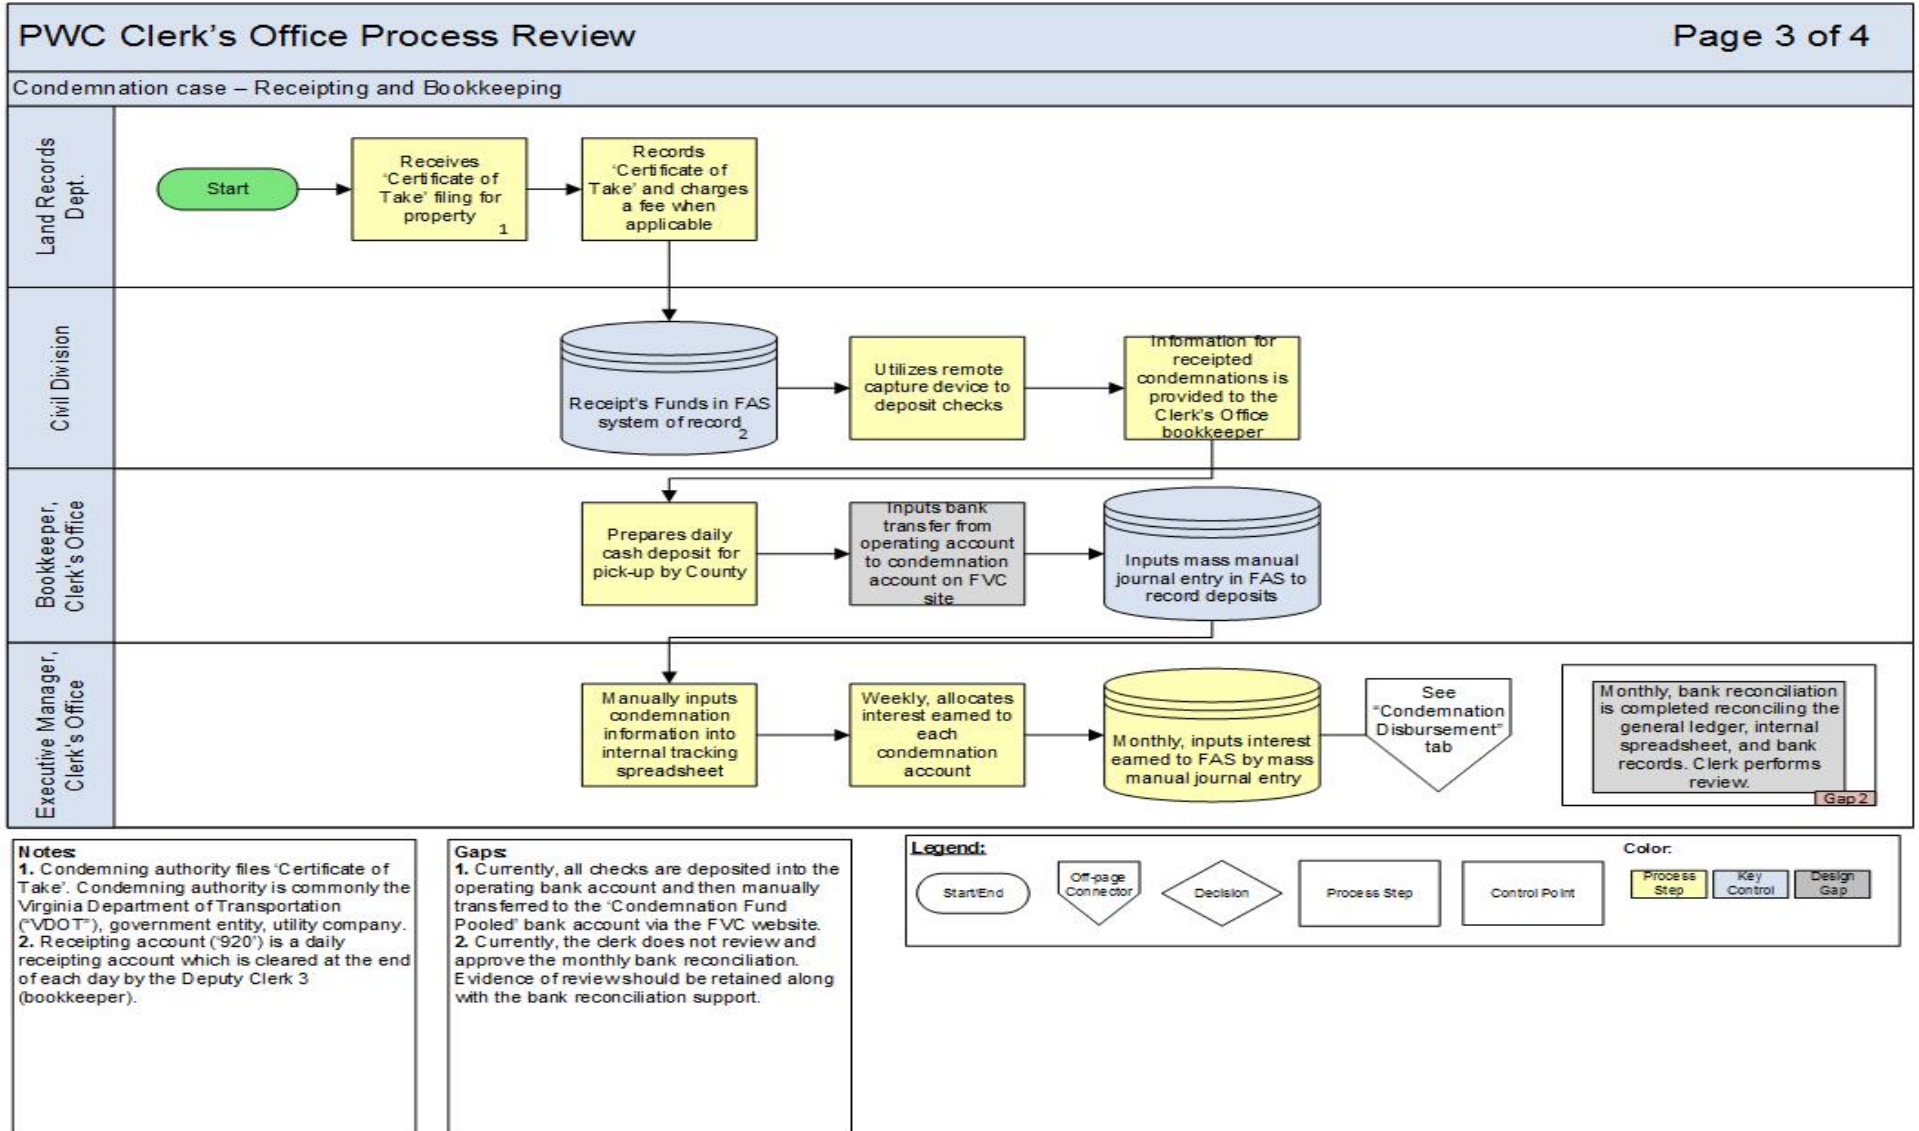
PWC Clerk's Office Process Review

Page 3 of 4

Condemnation case – Receipting and Bookkeeping

Land Records Dept.

Start

Receives 'Certificate of Take' filing for property 1

Records 'Certificate of Take' and charges a fee when applicable

Civil Division

Receipt's Funds in FAS system of record 2

Utilizes remote capture device to deposit checks

Information for receipted condemnations is provided to the Clerk's Office bookkeeper

Bookkeeper, Clerk's Office

Prepares daily cash deposit for pick-up by County

Inputs bank transfer from operating account to condemnation account on FVC site

Inputs mass manual journal entry in FAS to record deposits

Executive Manager, Clerk's Office

Manually inputs condemnation information into internal tracking spreadsheet

Weekly, allocates interest earned to each condemnation account

Monthly, inputs interest earned to FAS by mass manual journal entry

See "Condemnation Disbursement" tab

Monthly, bank reconciliation is completed reconciling the general ledger, internal spreadsheet, and bank records. Clerk performs review.

Gap 2

Notes:
1. Condemning authority files 'Certificate of Take'. Condemning authority is commonly the Virginia Department of Transportation ("VDOT"), government entity, utility company.
2. Receipting account ('920') is a daily receipting account which is cleared at the end of each day by the Deputy Clerk 3 (bookkeeper).

Gaps:
1. Currently, all checks are deposited into the operating bank account and then manually transferred to the 'Condemnation Fund Pooled' bank account via the FVC website.
2. Currently, the clerk does not review and approve the monthly bank reconciliation. Evidence of review should be retained along with the bank reconciliation support.

Legend:

Start/End

Off-page Connector

Decision

Process Step

Control Point

Color:

Process Step

Key Control

Design Gap